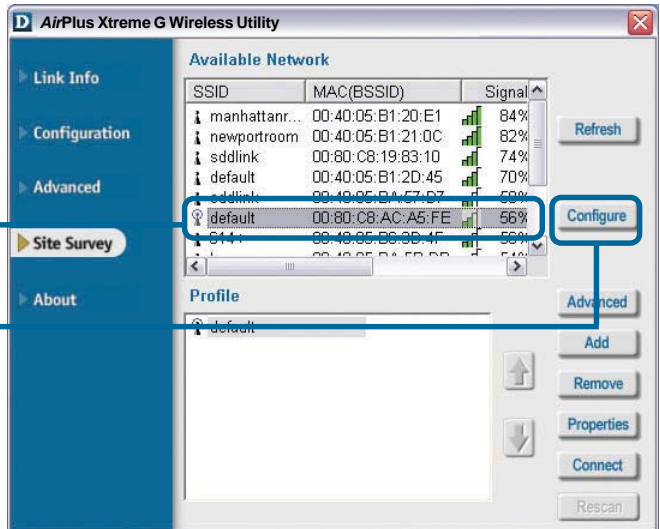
D AirPlus Xtreme G Wireless Utility

Link Info

Configuration

Advanced

Site Survey

About

Available Network

| SSID | MAC(BSSID) | Signal |
|---|---|---|
| manhattanr... | 00:40:05:B1:20:E1 | 84% |
| newportroom | 00:40:05:B1:21:0C | 82% |
| sddlink | 00:80:C8:19:83:10 | 74% |
| default | 00:40:05:B1:2D:45 | 70% |
| sddlink | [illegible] | 58% |
| default | 00:80:C8:AC:A5:FE | 56% |
| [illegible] | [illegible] | 50% |
| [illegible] | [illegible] | 54% |

Refresh

Configure

Profile

default

Advanced

Add

Remove

Properties

Connect

Rescan